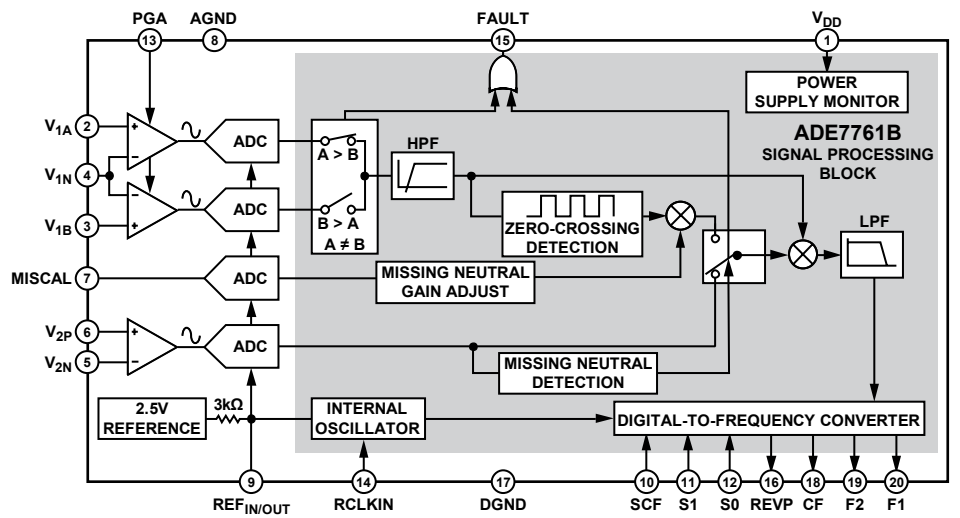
PGA 13
AGND 8
FAULT 15
$V_{DD}$ 1

POWER SUPPLY MONITOR

ADE7761B
SIGNAL PROCESSING BLOCK

$V_{1A}$ 2
$V_{1N}$ 4
$V_{1B}$ 3
MISCAL 7
$V_{2P}$ 6
$V_{2N}$ 5

+
–
–
+
+
–

ADC
ADC
ADC
ADC

A > B
B > A
A ≠ B

HPF

ZERO-CROSSING DETECTION

LPF

MISSING NEUTRAL GAIN ADJUST

MISSING NEUTRAL DETECTION

2.5V REFERENCE
3kΩ

INTERNAL OSCILLATOR

DIGITAL-TO-FREQUENCY CONVERTER

9 $REF_{IN/OUT}$
14 RCLKIN
17 DGND
10 SCF
11 S1
12 S0
16 REVP
18 CF
19 F2
20 F1